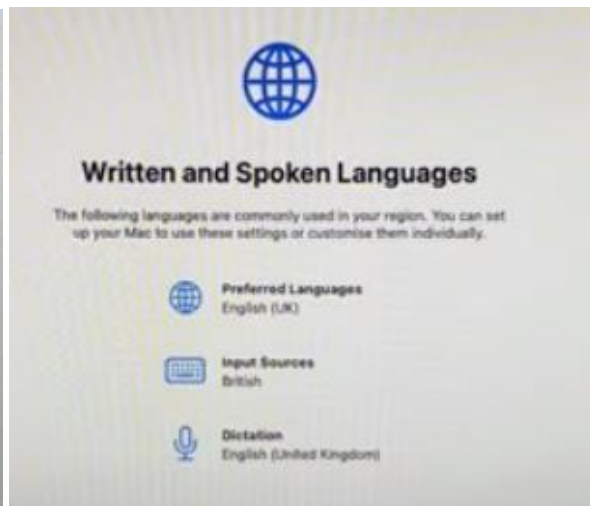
Written and Spoken Languages

The following languages are commonly used in your region. You can set up your Mac to use these settings or customise them individually.

Preferred Languages
English (UK)

Input Sources
British

Dictation
English (United Kingdom)